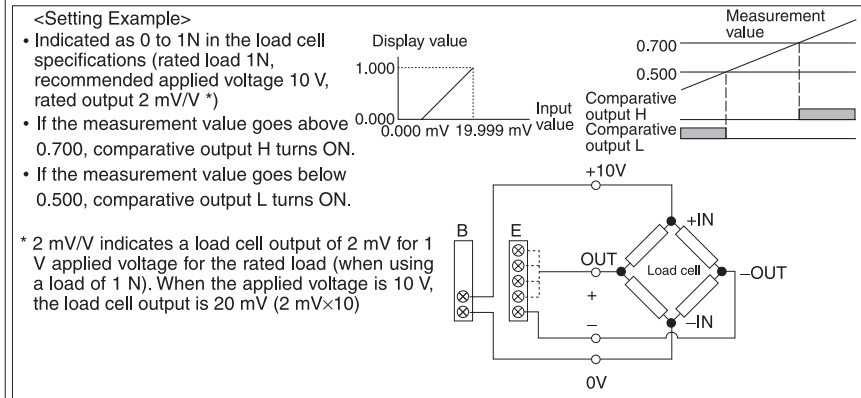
<Setting Example>

• Indicated as 0 to 1N in the load cell specifications (rated load 1N, recommended applied voltage 10 V, rated output 2 mV/V *)

• If the measurement value goes above 0.700, comparative output H turns ON.

• If the measurement value goes below 0.500, comparative output L turns ON.

* 2 mV/V indicates a load cell output of 2 mV for 1 V applied voltage for the rated load (when using a load of 1 N). When the applied voltage is 10 V, the load cell output is 20 mV (2 mV×10)

Display value

1.000

0.000

0.000 mV 19.999 mV

Input value

Measurement value

0.700

0.500

Comparative output H

Comparative output L

+10V

B

E

OUT

+

–

+IN

Load cell

–OUT

–IN

0V